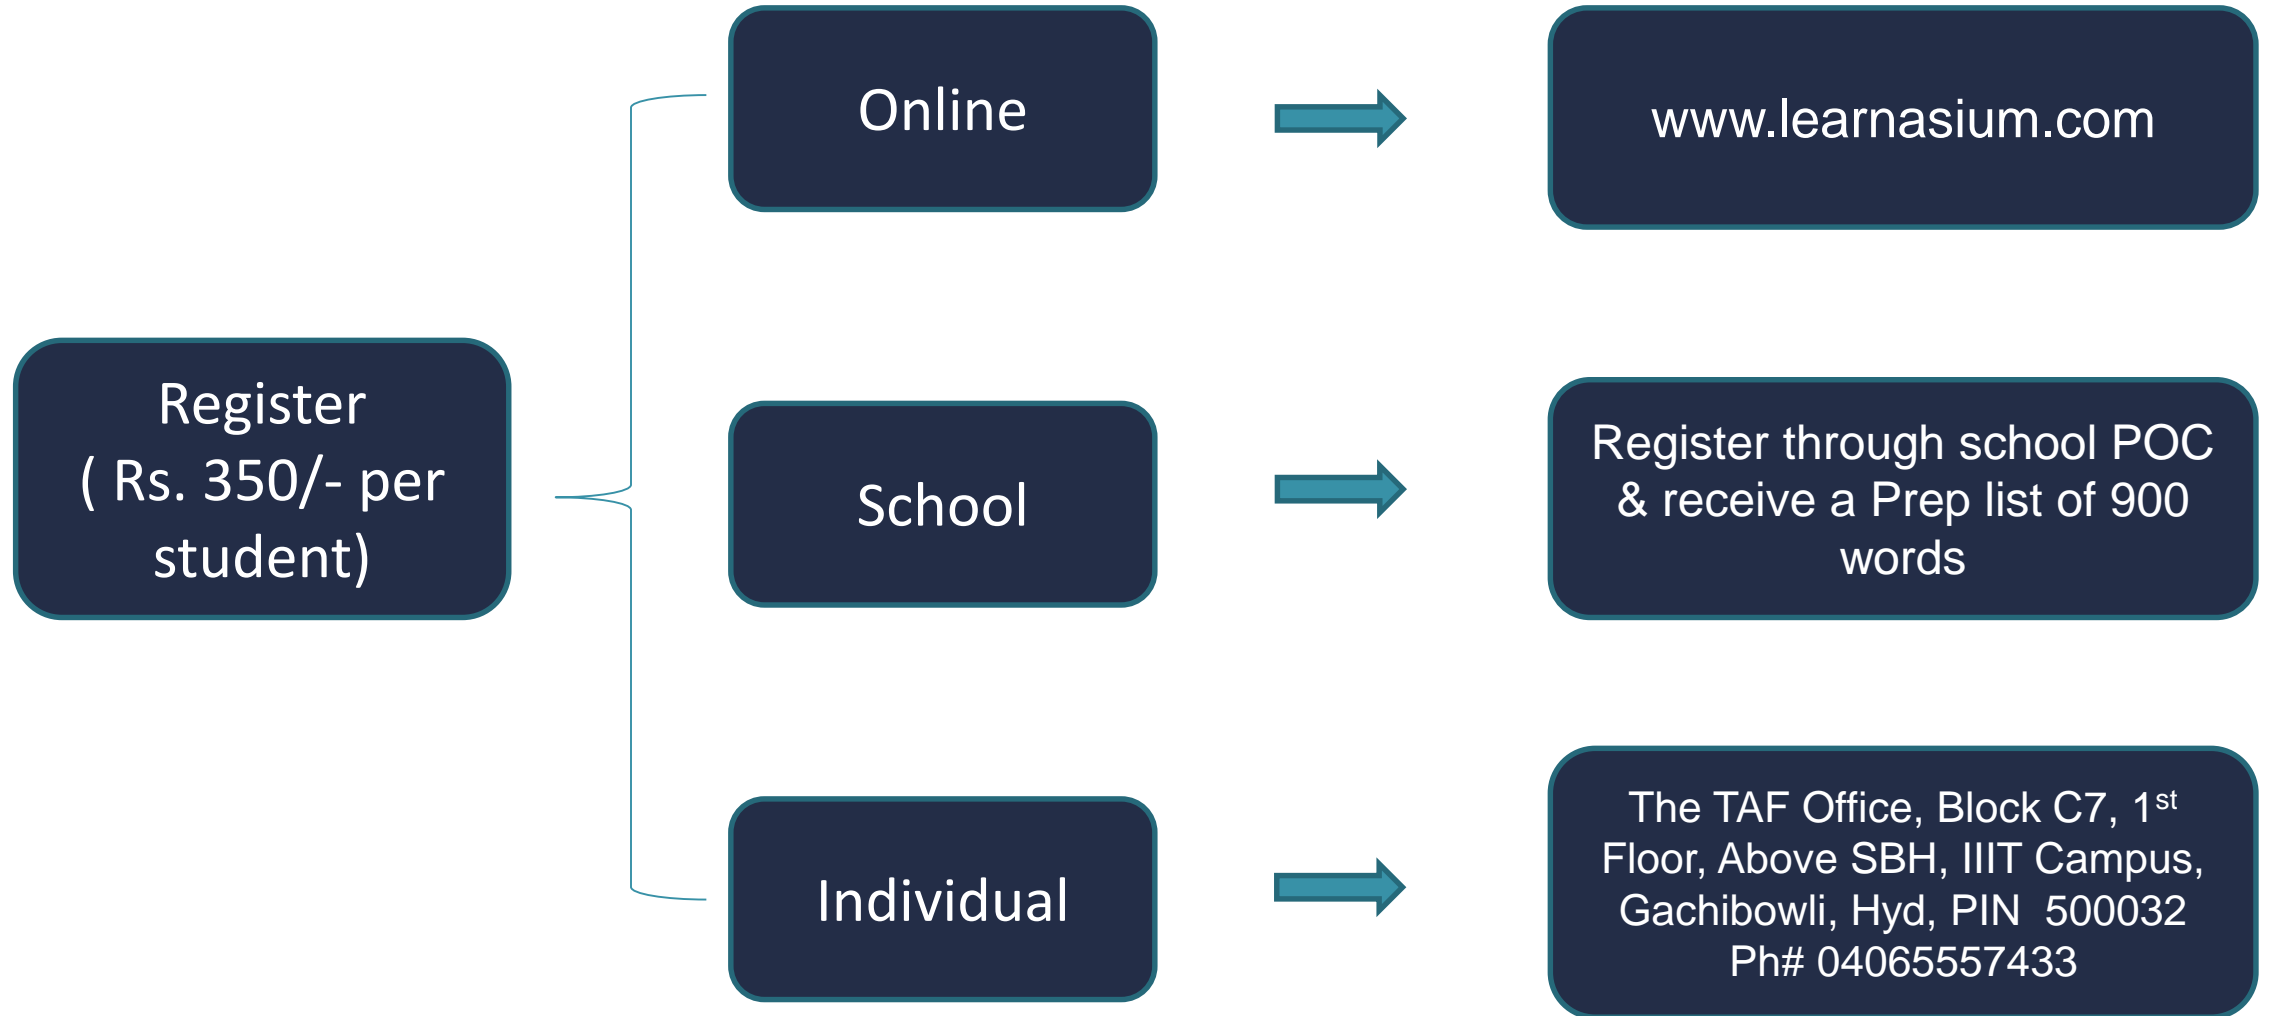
Register ( Rs. 350/- per student)

Online

www.learnasium.com

School

Register through school POC & receive a Prep list of 900 words

Individual

The TAF Office, Block C7, 1$^{st}$ Floor, Above SBH, IIIT Campus, Gachibowli, Hyd, PIN 500032 Ph# 04065557433